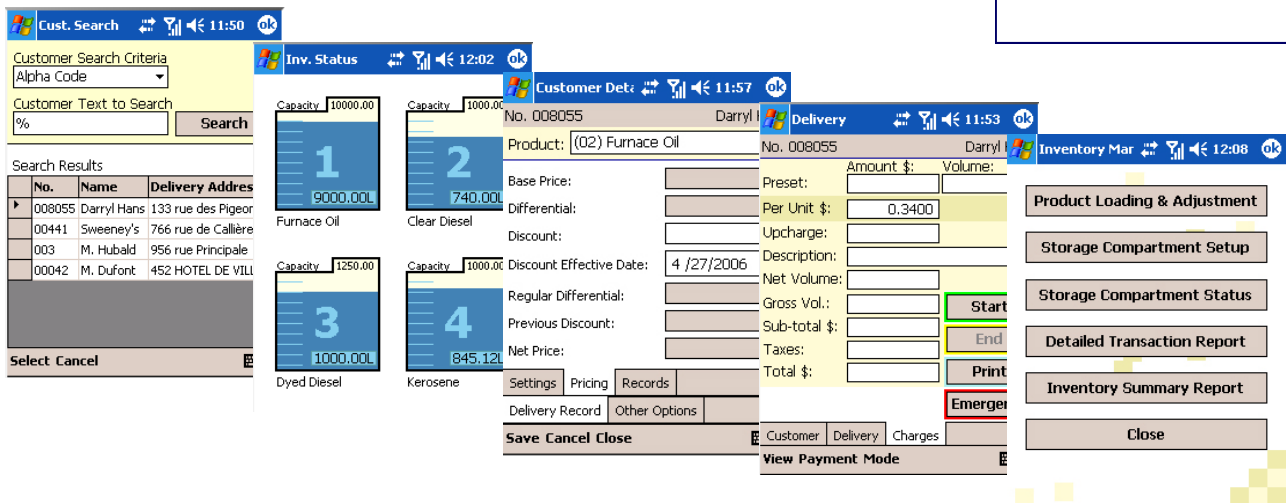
Cust. Search 11:50 ok

Customer Search Criteria
Alpha Code
Customer Text to Search
%
Search

Search Results

| No. | Name | Delivery Addres |
|---|---|---|
| 008055 | Darryl Hans | 133 rue des Pigeor |
| 00441 | Sweeney's | 766 rue de Callière |
| 003 | M. Hubald | 956 rue Principale |
| 00042 | M. Dufont | 452 HOTEL DE VILL |

Select Cancel

Inv. Status 12:02 ok

Capacity 10000.00
1
9000.00L
Furnace Oil

Capacity 1000.00
2
740.00L
Clear Diesel

Capacity 1250.00
3
1000.00L
Dyed Diesel

Capacity 1000.00
4
845.12L
Kerosene

Customer Deta 11:57 ok

No. 008055 Darryl
Product: (02) Furnace Oil
Base Price:
Differential:
Discount:
Discount Effective Date: 4 /27/2006
Regular Differential:
Previous Discount:
Net Price:
Settings Pricing Records
Delivery Record Other Options
Save Cancel Close

Delivery 11:53 ok

No. 008055 Darryl
Amount $: Volume:
Preset:
Per Unit $: 0.3400
Upcharge:
Description:
Net Volume:
Gross Vol.:
Sub-total $:
Taxes:
Total $:
Start
End
Print
Emergen
Customer Delivery Charges
View Payment Mode

Inventory Mar 12:08 ok

Product Loading & Adjustment
Storage Compartment Setup
Storage Compartment Status
Detailed Transaction Report
Inventory Summary Report
Close